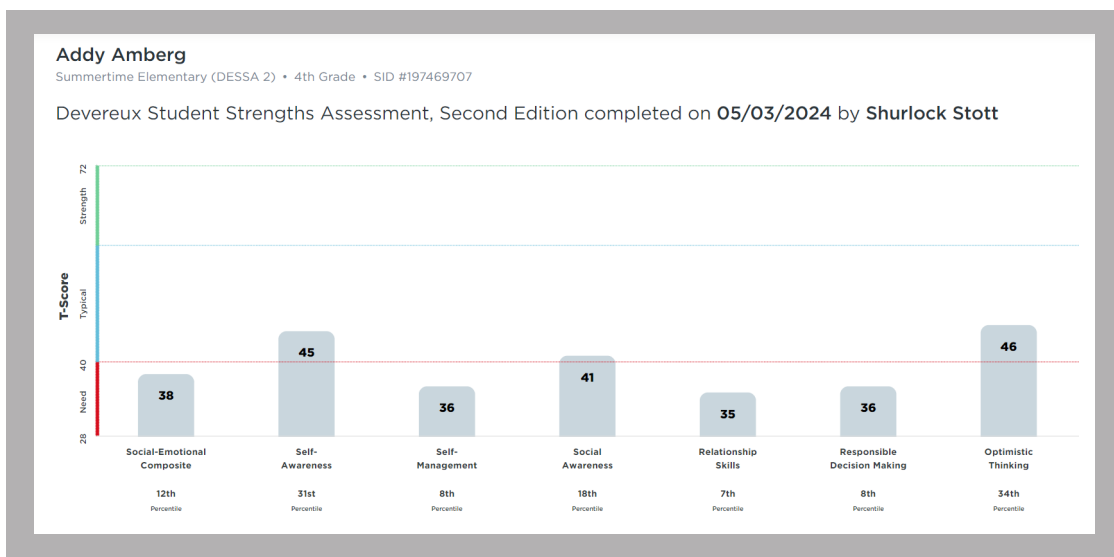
Addy Amberg
Summertime Elementary (DESSA 2) • 4th Grade • SID #197469707

Devereux Student Strengths Assessment, Second Edition completed on **05/03/2024** by **Shurlock Stott**

T-Score

72
Strength
Typical
40
Need
28

| Social-Emotional Composite | Self-Awareness | Self-Management | Social Awareness | Relationship Skills | Responsible Decision Making | Optimistic Thinking |
|---|---|---|---|---|---|---|
| 38 | 45 | 36 | 41 | 35 | 36 | 46 |
| 12th Percentile | 31st Percentile | 8th Percentile | 18th Percentile | 7th Percentile | 8th Percentile | 34th Percentile |